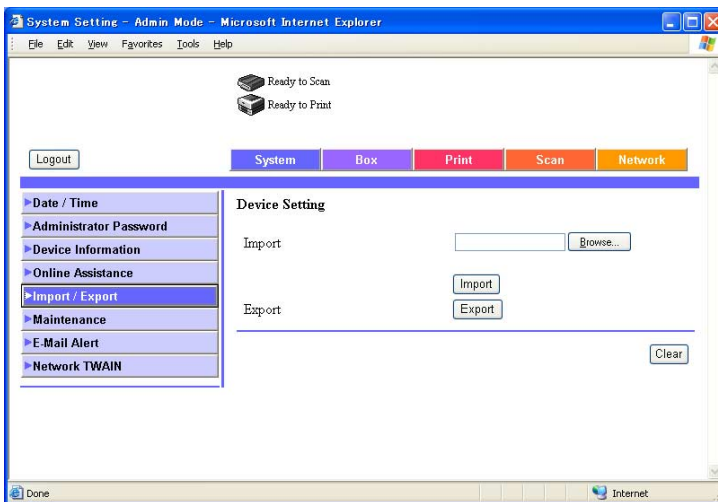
System Setting - Admin Mode - Microsoft Internet Explorer

File Edit View Favorites Tools Help

Ready to Scan
Ready to Print

Logout

System Box Print Scan Network

►Date / Time
►Administrator Password
►Device Information
►Online Assistance
►Import / Export
►Maintenance
►E-Mail Alert
►Network TWAIN

Device Setting

Import

Browse...

Import

Export

Export

Clear

Done

Internet